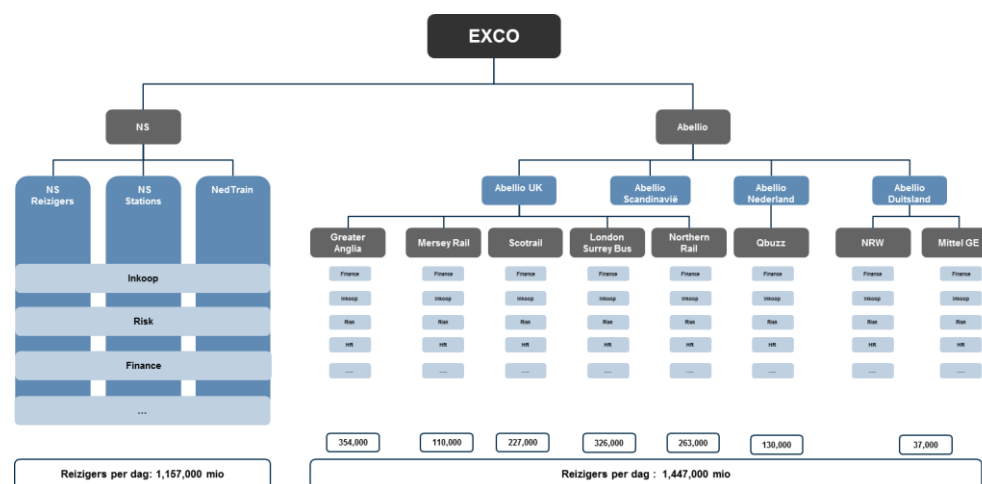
EXCO

NS

Abellio

NS Reizigers

NS Stations

NedTrain

Inkoop

Risk

Finance

...

Abellio UK

Abellio Scandinavië

Abellio Nederland

Abellio Duitsland

Greater Anglia

Mersey Rail

Scotrail

London Surrey Bus

Northern Rail

Qbuzz

NRW

Mittel GE

Finance | Finance | Finance | Finance | Finance | Finance | Finance | Finance

Inkoop | Inkoop | Inkoop | Inkoop | Inkoop | Inkoop | Inkoop | Inkoop

Risk | Risk | Risk | Risk | Risk | Risk | Risk | Risk

HR | HR | HR | HR | HR | HR | HR | HR

.... | .... | .... | .... | .... | .... | .... | ....

354,000

110,000

227,000

326,000

263,000

130,000

37,000

Reizigers per dag: 1,157,000 mio

Reizigers per dag : 1,447,000 mio